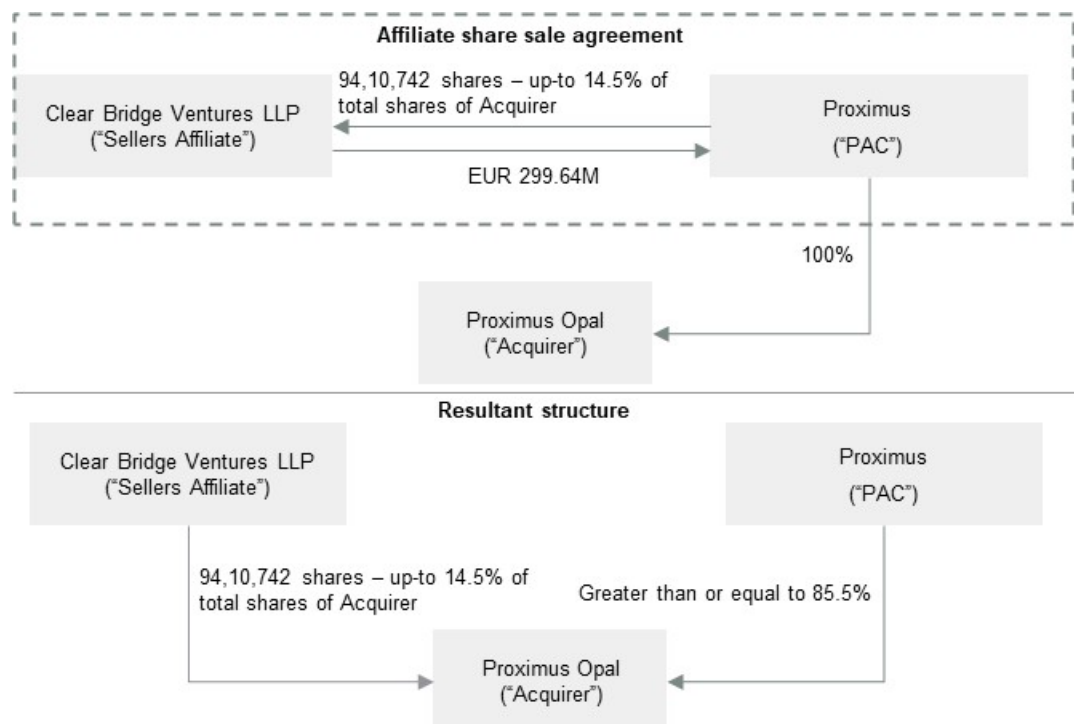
Affiliate share sale agreement

Clear Bridge Ventures LLP
("Sellers Affiliate")

94,10,742 shares – up-to 14.5% of total shares of Acquirer

EUR 299.64M

Proximus
("PAC")

100%

Proximus Opal
("Acquirer")

Resultant structure

Clear Bridge Ventures LLP
("Sellers Affiliate")

Proximus
("PAC")

94,10,742 shares – up-to 14.5% of total shares of Acquirer

Greater than or equal to 85.5%

Proximus Opal
("Acquirer")